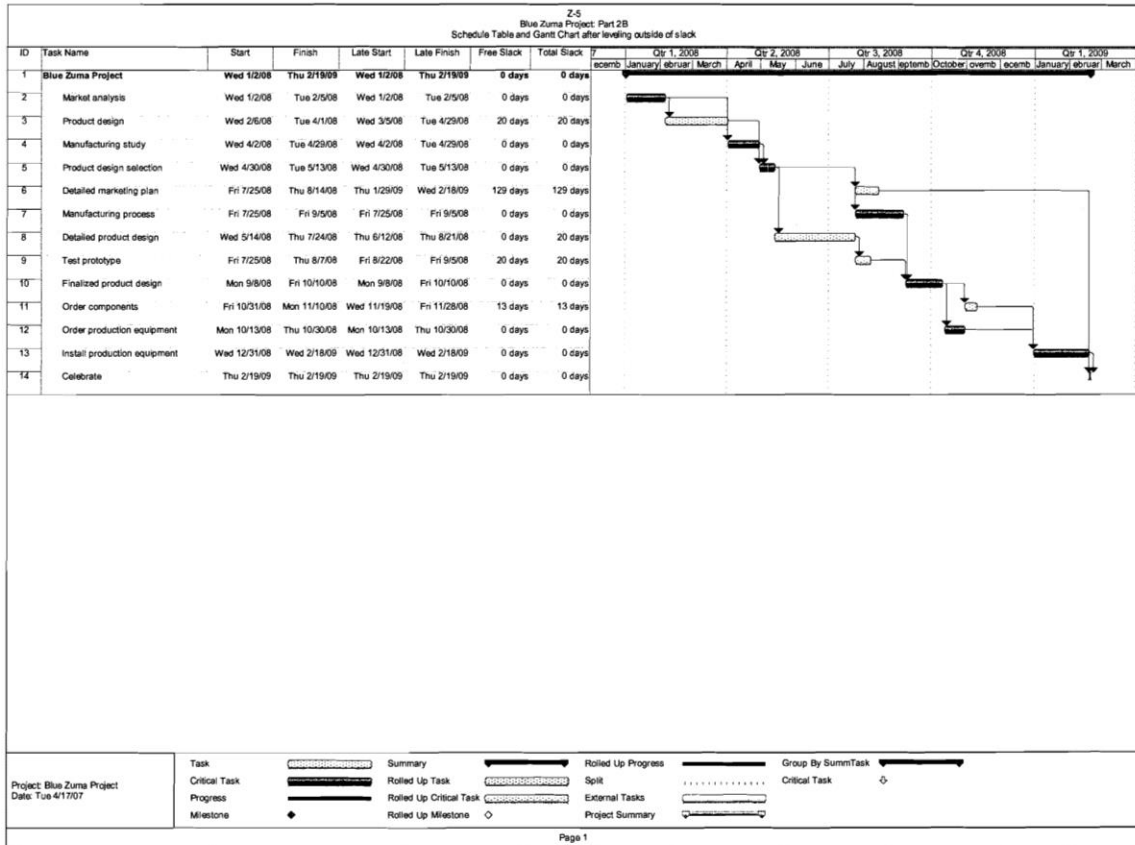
Z-5
Blue Zuma Project: Part 2B
Schedule Table and Gantt Chart after leveling outside of slack

| ID | Task Name | Start | Finish | Late Start | Late Finish | Free Slack | Total Slack |
|---|---|---|---|---|---|---|---|
| 1 | Blue Zuma Project | Wed 1/2/08 | Thu 2/19/09 | Wed 1/2/08 | Thu 2/19/09 | 0 days | 0 days |
| 2 | Market analysis | Wed 1/2/08 | Tue 2/5/08 | Wed 1/2/08 | Tue 2/5/08 | 0 days | 0 days |
| 3 | Product design | Wed 2/6/08 | Tue 4/1/08 | Wed 3/5/08 | Tue 4/29/08 | 20 days | 20 days |
| 4 | Manufacturing study | Wed 4/2/08 | Tue 4/29/08 | Wed 4/2/08 | Tue 4/29/08 | 0 days | 0 days |
| 5 | Product design selection | Wed 4/30/08 | Tue 5/13/08 | Wed 4/30/08 | Tue 5/13/08 | 0 days | 0 days |
| 6 | Detailed marketing plan | Fri 7/25/08 | Thu 8/14/08 | Thu 1/29/09 | Wed 2/18/09 | 129 days | 129 days |
| 7 | Manufacturing process | Fri 7/25/08 | Fri 9/5/08 | Fri 7/25/08 | Fri 9/5/08 | 0 days | 0 days |
| 8 | Detailed product design | Wed 5/14/08 | Thu 7/24/08 | Thu 6/12/08 | Thu 8/21/08 | 0 days | 20 days |
| 9 | Test prototype | Fri 7/25/08 | Thu 8/7/08 | Fri 8/22/08 | Fri 9/5/08 | 20 days | 20 days |
| 10 | Finalized product design | Mon 9/8/08 | Fri 10/10/08 | Mon 9/8/08 | Fri 10/10/08 | 0 days | 0 days |
| 11 | Order components | Fri 10/31/08 | Mon 11/10/08 | Wed 11/19/08 | Fri 11/28/08 | 13 days | 13 days |
| 12 | Order production equipment | Mon 10/13/08 | Thu 10/30/08 | Mon 10/13/08 | Thu 10/30/08 | 0 days | 0 days |
| 13 | Install production equipment | Wed 12/31/08 | Wed 2/18/09 | Wed 12/31/08 | Wed 2/18/09 | 0 days | 0 days |
| 14 | Celebrate | Thu 2/19/09 | Thu 2/19/09 | Thu 2/19/09 | Thu 2/19/09 | 0 days | 0 days |

Qtr 1, 2008 Qtr 2, 2008 Qtr 3, 2008 Qtr 4, 2008 Qtr 1, 2009
ecemb January ebruar March April May June July August eptemb October ovemb ecemb January ebruar March

Project: Blue Zuma Project
Date: Tue 4/17/07

Task
Critical Task
Progress
Milestone
Summary
Rolled Up Task
Rolled Up Critical Task
Rolled Up Milestone
Rolled Up Progress
Split
External Tasks
Project Summary
Group By SummTask
Critical Task

Page 1